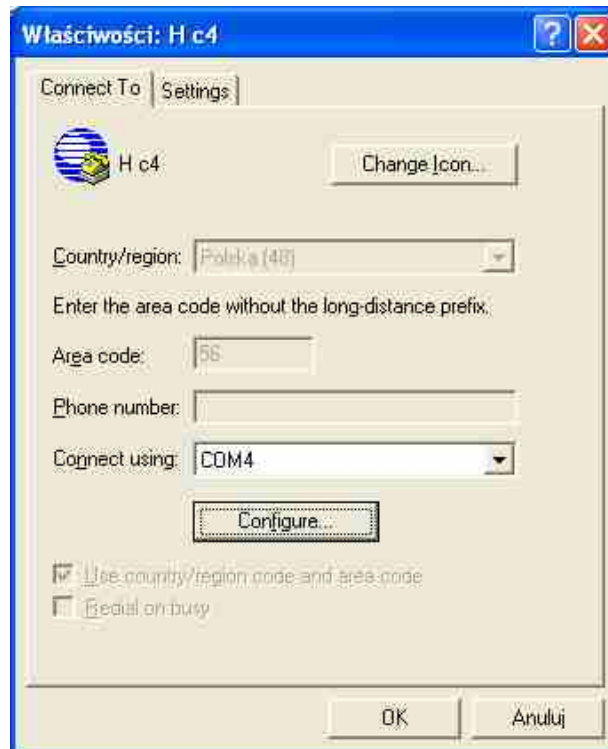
Właściwości: H c4

Connect To | Settings

H c4

Change Icon...

Country/region: Polska (48)

Enter the area code without the long-distance prefix.

Area code: 56

Phone number:

Connect using: COM4

Configure...

Use country/region code and area code

Redial on busy

OK

Anuluj